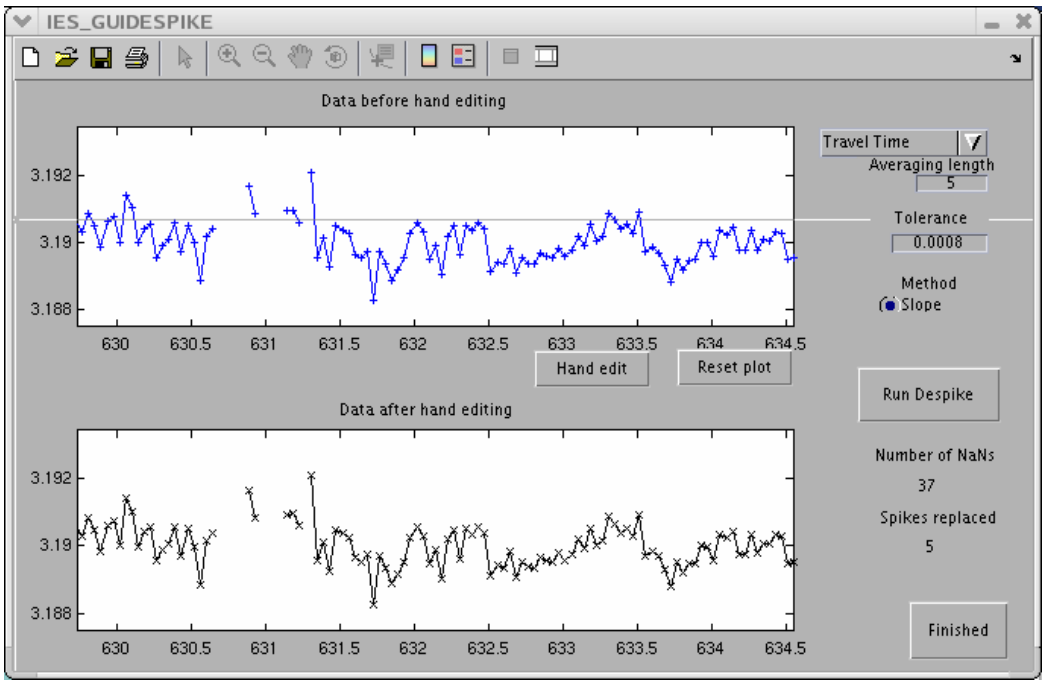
IES_GUIDESPIKE

Data before hand editing

3.192
3.19
3.188

630 630.5 631 631.5 632 632.5 633 633.5 634 634.5

Travel Time
Averaging length
5
Tolerance
0.0008
Method
Slope

Hand edit
Reset plot

Run Despike

Data after hand editing

3.192
3.19
3.188

630 630.5 631 631.5 632 632.5 633 633.5 634 634.5

Number of NaNs
37
Spikes replaced
5

Finished